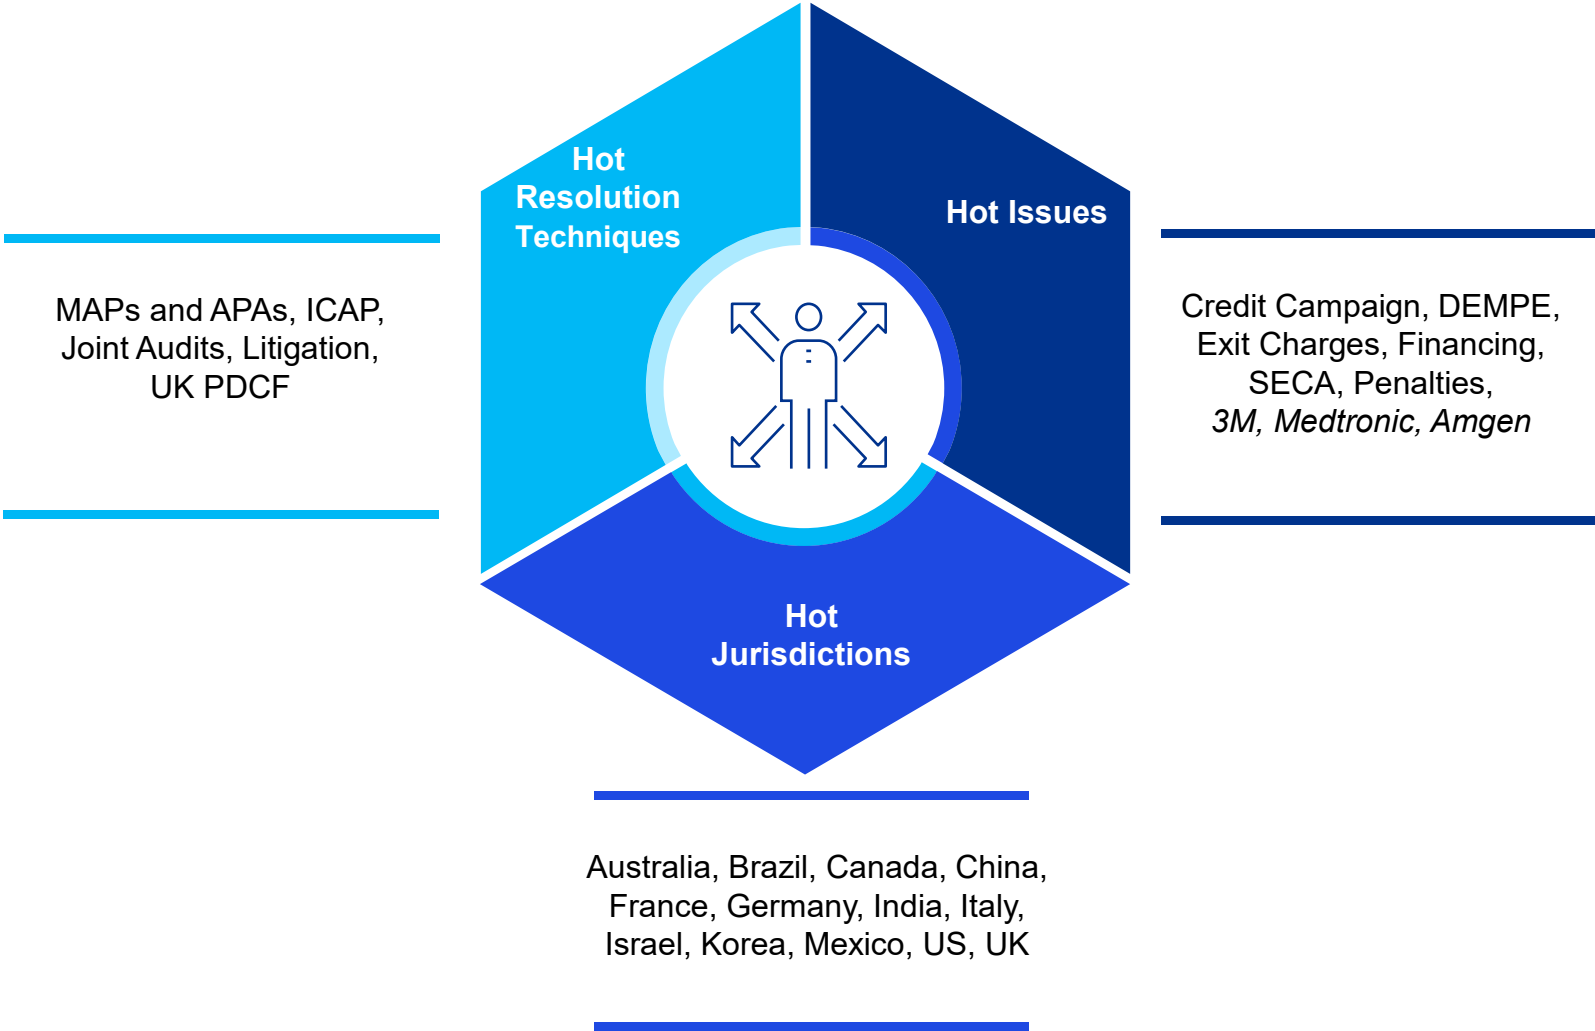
Hot Resolution Techniques

MAPs and APAs, ICAP, Joint Audits, Litigation, UK PDCF

Hot Issues

Credit Campaign, DEMPE, Exit Charges, Financing, SECA, Penalties, *3M, Medtronic, Amgen*

Hot Jurisdictions

Australia, Brazil, Canada, China, France, Germany, India, Italy, Israel, Korea, Mexico, US, UK